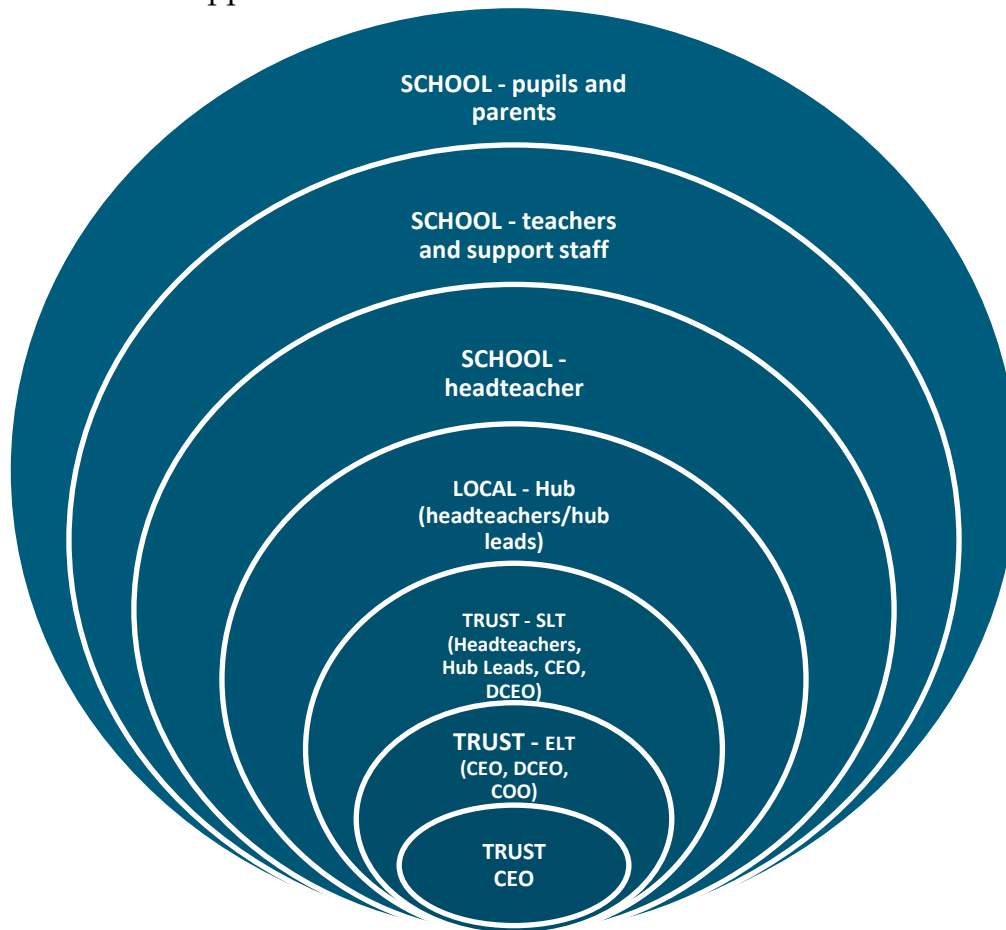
SCHOOL - pupils and parents

SCHOOL - teachers and support staff

SCHOOL - headteacher

LOCAL - Hub (headteachers/hub leads)

TRUST - SLT (Headteachers, Hub Leads, CEO, DCEO)

TRUST - ELT (CEO, DCEO, COO)

TRUST CEO